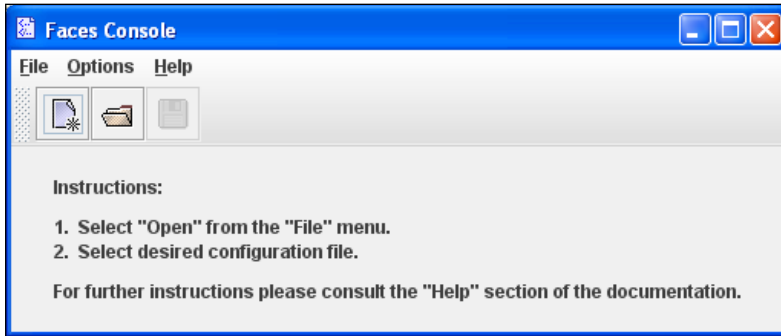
Faces Console

File Options Help

Instructions:

1. Select "Open" from the "File" menu.
2. Select desired configuration file.

For further instructions please consult the "Help" section of the documentation.